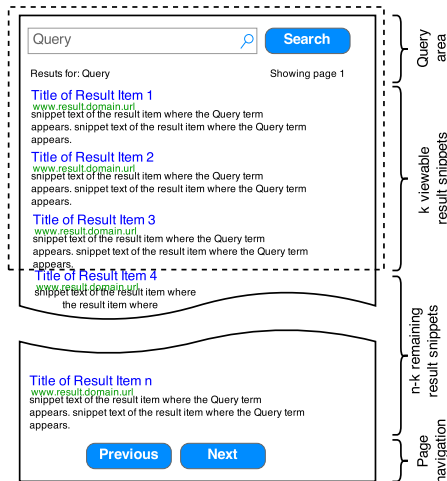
Query

Search

Results for: Query

Showing page 1

Title of Result Item 1
www.result.domain.url
snippet text of the result item where the Query term appears. snippet text of the result item where the Query term appears.

Title of Result Item 2
www.result.domain.url
snippet text of the result item where the Query term appears. snippet text of the result item where the Query term appears.

Title of Result Item 3
www.result.domain.url
snippet text of the result item where the Query term appears. snippet text of the result item where the Query term appears.

Title of Result Item 4
www.result.domain.url
snippet text of the result item where the result item where

Title of Result Item n
www.result.domain.url
snippet text of the result item where the Query term appears. snippet text of the result item where the Query term appears.

Previous

Next

Query area

k viewable result snippets

n-k remaining result snippets

Page navigation